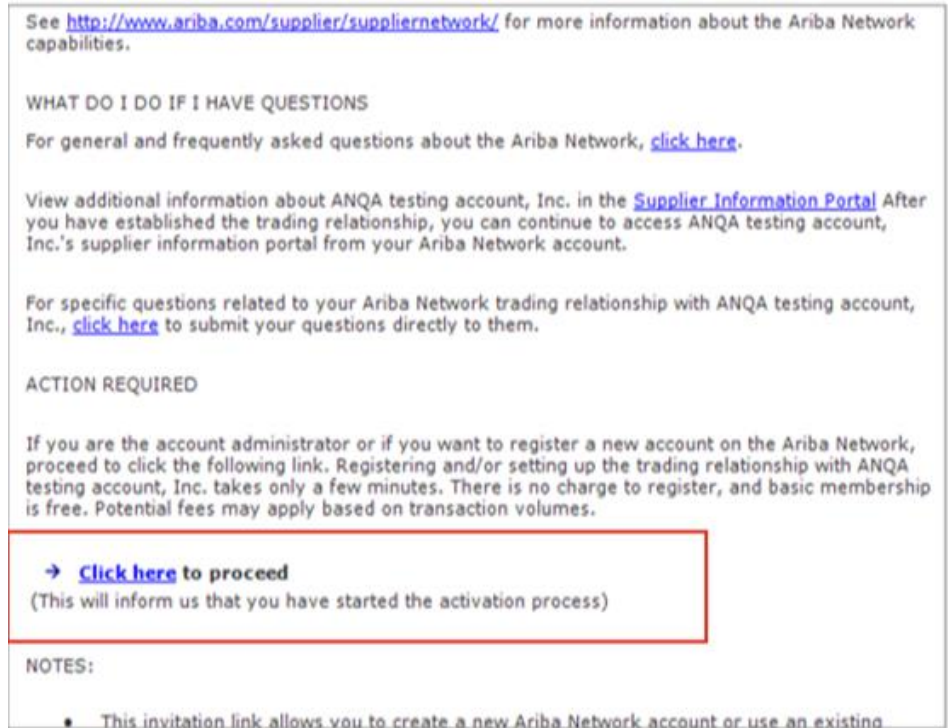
See http://www.ariba.com/supplier/suppliernetwork/ for more information about the Ariba Network capabilities.

WHAT DO I DO IF I HAVE QUESTIONS

For general and frequently asked questions about the Ariba Network, click here.

View additional information about ANQA testing account, Inc. in the Supplier Information Portal After you have established the trading relationship, you can continue to access ANQA testing account, Inc.'s supplier information portal from your Ariba Network account.

For specific questions related to your Ariba Network trading relationship with ANQA testing account, Inc., click here to submit your questions directly to them.

ACTION REQUIRED

If you are the account administrator or if you want to register a new account on the Ariba Network, proceed to click the following link. Registering and/or setting up the trading relationship with ANQA testing account, Inc. takes only a few minutes. There is no charge to register, and basic membership is free. Potential fees may apply based on transaction volumes.

→ Click here to proceed
(This will inform us that you have started the activation process)

NOTES:

• This invitation link allows you to create a new Ariba Network account or use an existing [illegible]